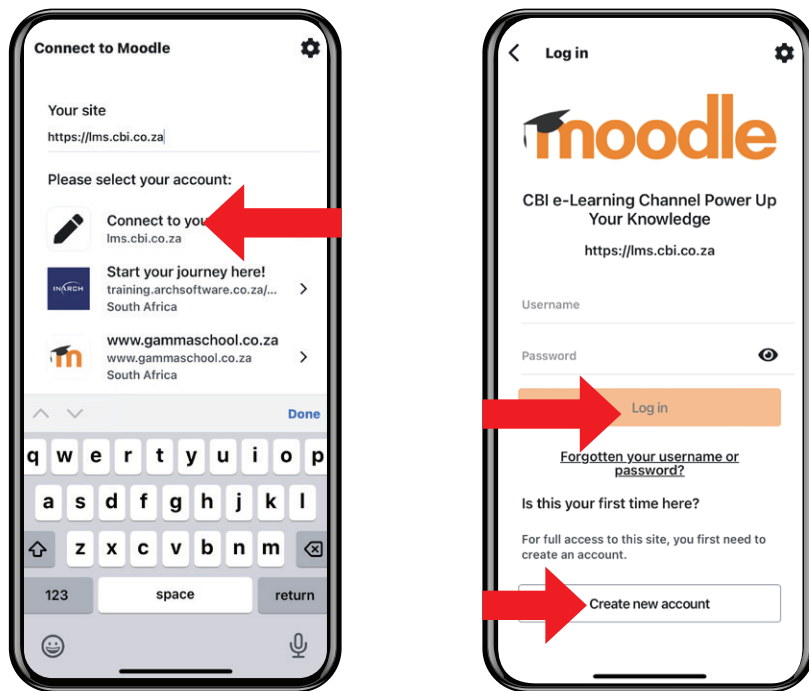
Connect to Moodle

Your site
https://lms.cbi.co.za

Please select your account:

Connect to you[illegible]
lms.cbi.co.za

INARCH
Start your journey here!
training.archsoftware.co.za/...
South Africa

www.gammaschool.co.za
www.gammaschool.co.za
South Africa

Done

q w e r t y u i o p
a s d f g h j k l
z x c v b n m
123 space return

Log in

moodle

CBI e-Learning Channel Power Up Your Knowledge

https://lms.cbi.co.za

Username

Password

Log in

Forgotten your username or password?

Is this your first time here?

For full access to this site, you first need to create an account.

Create new account